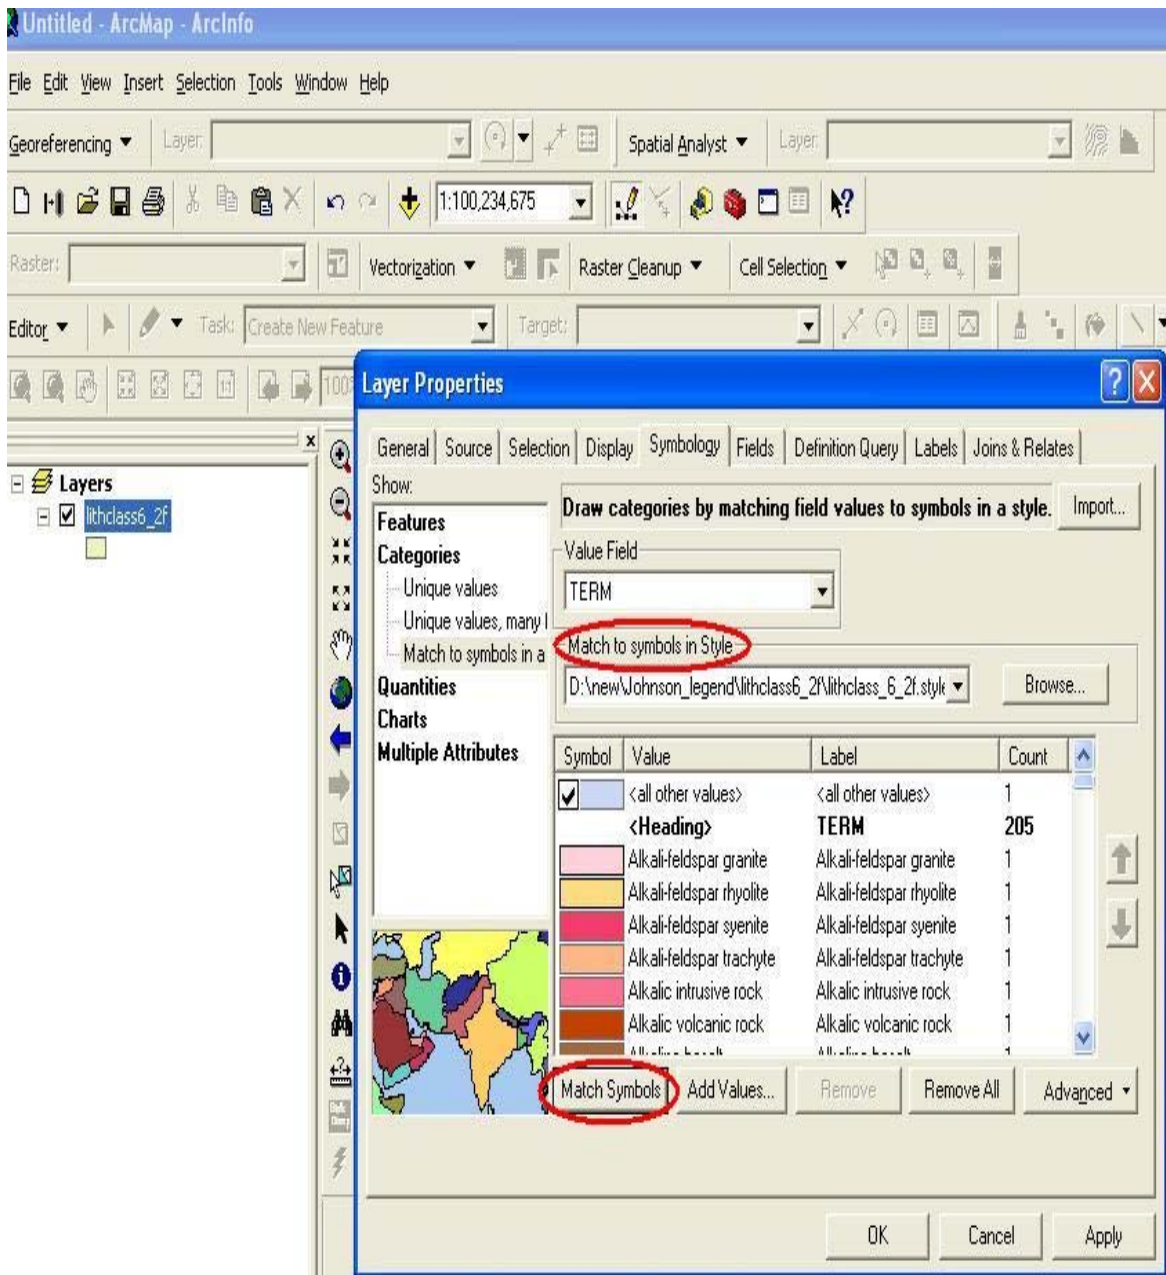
Untitled - ArcMap - ArcInfo

File Edit View Insert Selection Tools Window Help

Georeferencing ▼ Layer: Spatial Analyst ▼ Layer:

1:100,234,675

Raster: Vectorization ▼ Raster Cleanup ▼ Cell Selection ▼

Editor ▼ Task: Create New Feature Target:

Layers
lithclass6_2f

Layer Properties

General | Source | Selection | Display | Symbology | Fields | Definition Query | Labels | Joins & Relates

Show:
Features
Categories
Unique values
Unique values, many f
Match to symbols in a
Quantities
Charts
Multiple Attributes

Draw categories by matching field values to symbols in a style. Import...

Value Field
TERM

Match to symbols in Style
D:\new\Johnson_legend\lithclass6_2f\lithclass_6_2f.style

Browse...

| Symbol | Value | Label | Count |
|---|---|---|---|
| ☑ | <all other values> | <all other values> | 1 |
| | <Heading> | TERM | 205 |
| | Alkali-feldspar granite | Alkali-feldspar granite | 1 |
| | Alkali-feldspar rhyolite | Alkali-feldspar rhyolite | 1 |
| | Alkali-feldspar syenite | Alkali-feldspar syenite | 1 |
| | Alkali-feldspar trachyte | Alkali-feldspar trachyte | 1 |
| | Alkalic intrusive rock | Alkalic intrusive rock | 1 |
| | Alkalic volcanic rock | Alkalic volcanic rock | 1 |
| | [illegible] | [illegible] | 1 |

Match Symbols Add Values... Remove Remove All Advanced ▼

OK Cancel Apply